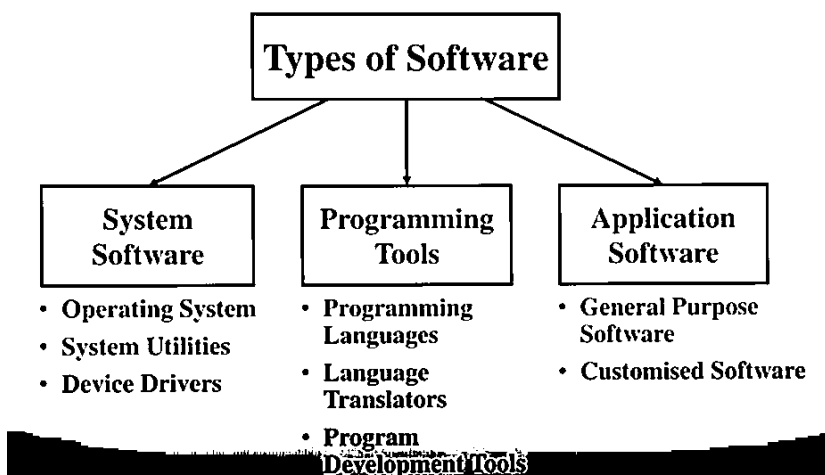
Types of Software

System Software

- Operating System
- System Utilities
- Device Drivers

Programming Tools

- Programming Languages
- Language Translators
- Program Development Tools

Application Software

- General Purpose Software
- Customised Software